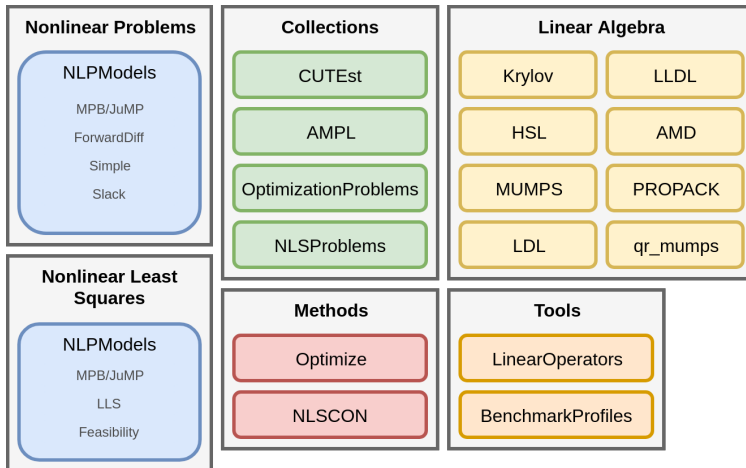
Nonlinear Problems

NLPModels

MPB/JuMP

ForwardDiff

Simple

Slack

Nonlinear Least Squares

NLPModels

MPB/JuMP

LLS

Feasibility

Collections

CUTEst

AMPL

OptimizationProblems

NLSProblems

Methods

Optimize

NLSCON

Linear Algebra

Krylov

LLDL

HSL

AMD

MUMPS

PROPACK

LDL

qr_mumps

Tools

LinearOperators

BenchmarkProfiles